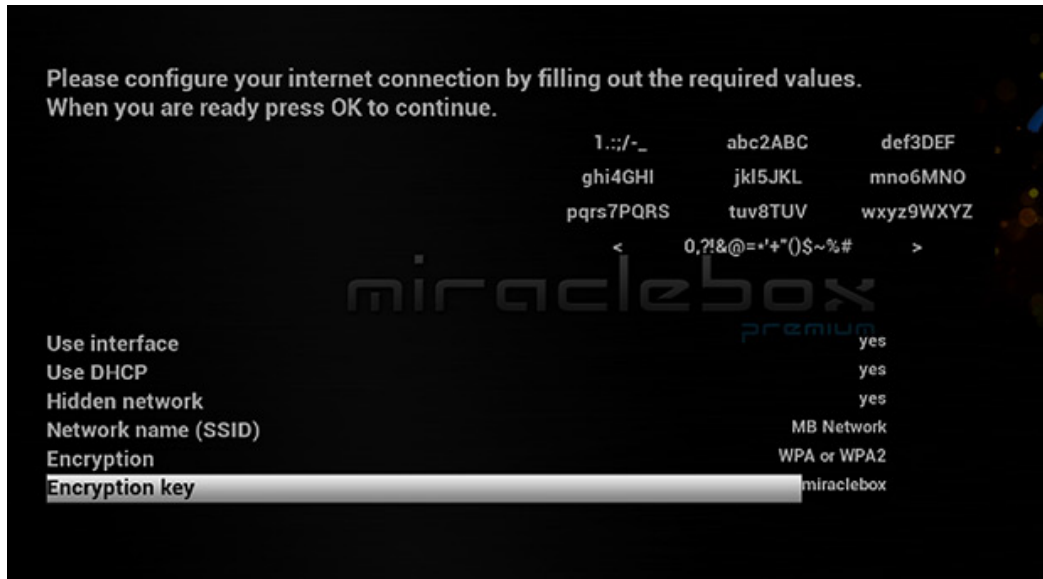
Please configure your internet connection by filling out the required values.
When you are ready press OK to continue.

| 1.:;/-_ | abc2ABC | def3DEF |
|---|---|---|
| ghi4GHI | jkl5JKL | mno6MNO |
| pqrs7PQRS | tuv8TUV | wxyz9WXYZ |
| < | 0,?!&@=*'+"()$~%# | > |

miraclebox premium

Use interface yes
Use DHCP yes
Hidden network yes
Network name (SSID) MB Network
Encryption WPA or WPA2
Encryption key miraclebox